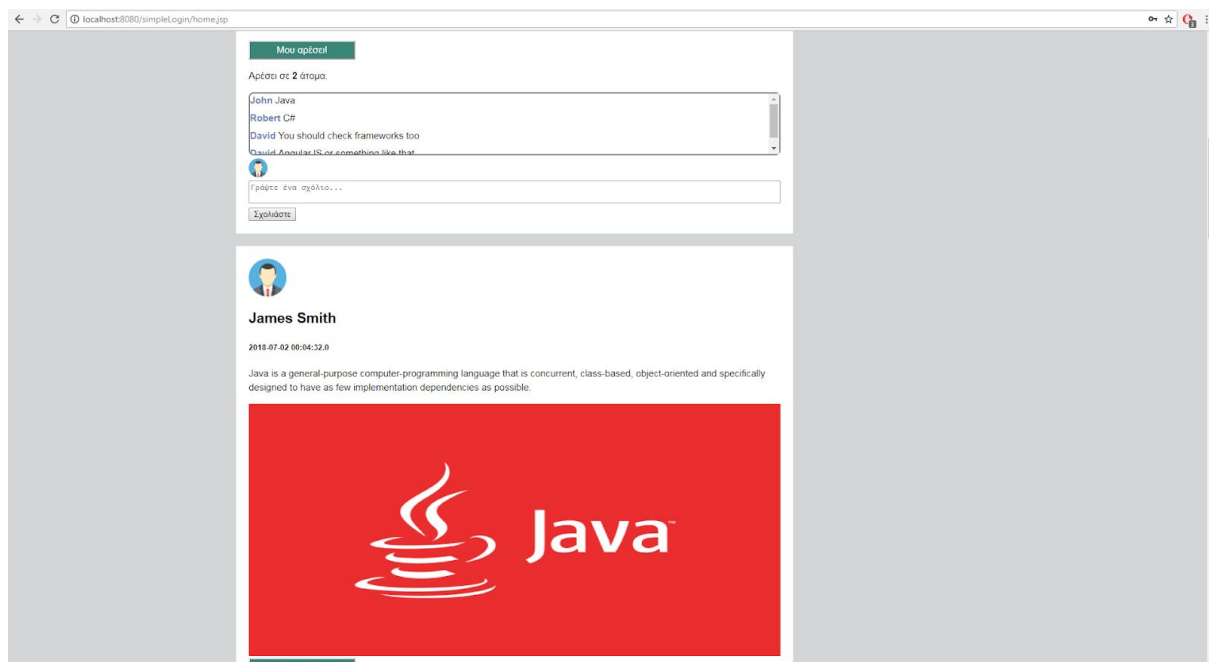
localhost:8080/simpleLogin/home.jsp

Μου αρέσει!

Αρέσει σε **2** άτομα.

John Java
Robert C#
David You should check frameworks too
David AngularJS or something like that

Γράψτε ένα σχόλιο...

Σχολιάστε

James Smith

2018-07-02 00:04:32.0

Java is a general-purpose computer-programming language that is concurrent, class-based, object-oriented and specifically designed to have as few implementation dependencies as possible.

Java™